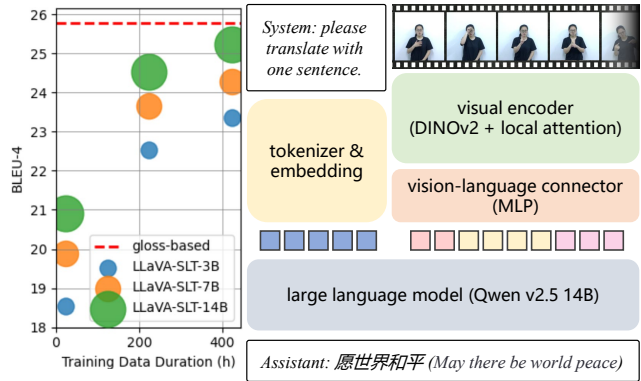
26
25
24
23
22
21
20
19
18
BLEU-4
0
200
400
Training Data Duration (h)
gloss-based
LLaVA-SLT-3B
LLaVA-SLT-7B
LLaVA-SLT-14B

System: please translate with one sentence.

visual encoder (DINOv2 + local attention)

tokenizer & embedding

vision-language connector (MLP)

large language model (Qwen v2.5 14B)

Assistant: 愿世界和平 (May there be world peace)